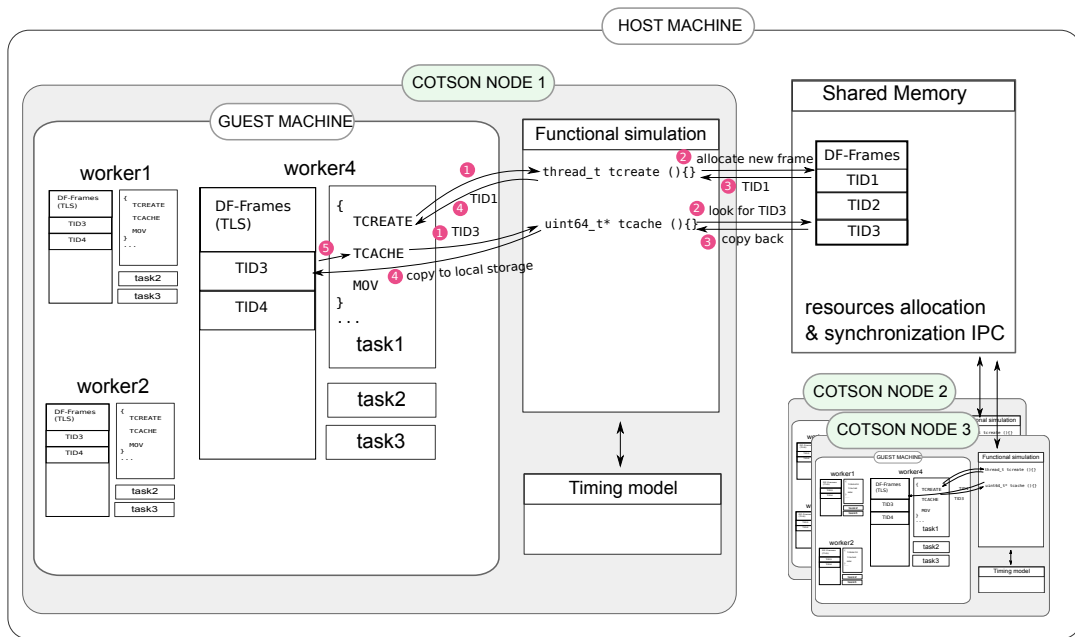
HOST MACHINE

COTSON NODE 1

GUEST MACHINE

worker1

DF-Frames (TLS)

TID3

TID4

{
TCREATE
TCACHE
MOV
}
...

task2

task3

worker4

DF-Frames (TLS)

TID3

TID4

{
TCREATE
TCACHE
MOV
}
...

task1

task2

task3

worker2

DF-Frames (TLS)

TID3

TID4

{
TCREATE
TCACHE
MOV
}
...

task2

task3

1 TID1

4

1 TID3

5

4 copy to local storage

Functional simulation

thread_t tcreate (){}

uint64_t* tcache (){}

Timing model

2 allocate new frame

3 TID1

2 look for TID3

3 copy back

Shared Memory

DF-Frames

TID1

TID2

TID3

resources allocation & synchronization IPC

COTSON NODE 2

COTSON NODE 3

GUEST MACHINE

worker1

worker4

DF-Frames (TLS)

TID3

TID4

TCREATE

TCACHE

MOV

task1

task2

task3

worker2

Functional simulation

thread_t tcreate (){}

uint64_t* tcache (){}

Timing model

TID1

TID3